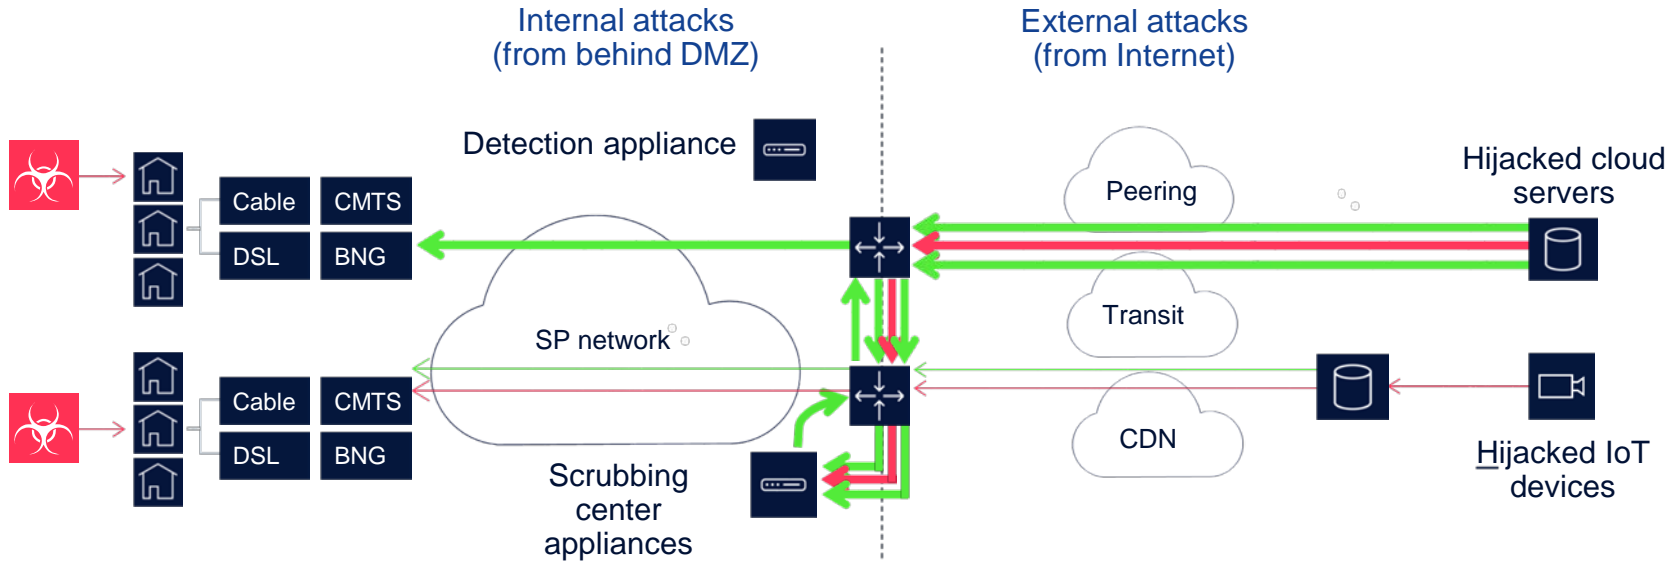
Internal attacks
(from behind DMZ)

External attacks
(from Internet)

Detection appliance

Peering

Hijacked cloud servers

Cable

CMTS

DSL

BNG

SP network

Transit

Cable

CMTS

DSL

BNG

CDN

Scrubbing center appliances

Hijacked IoT devices